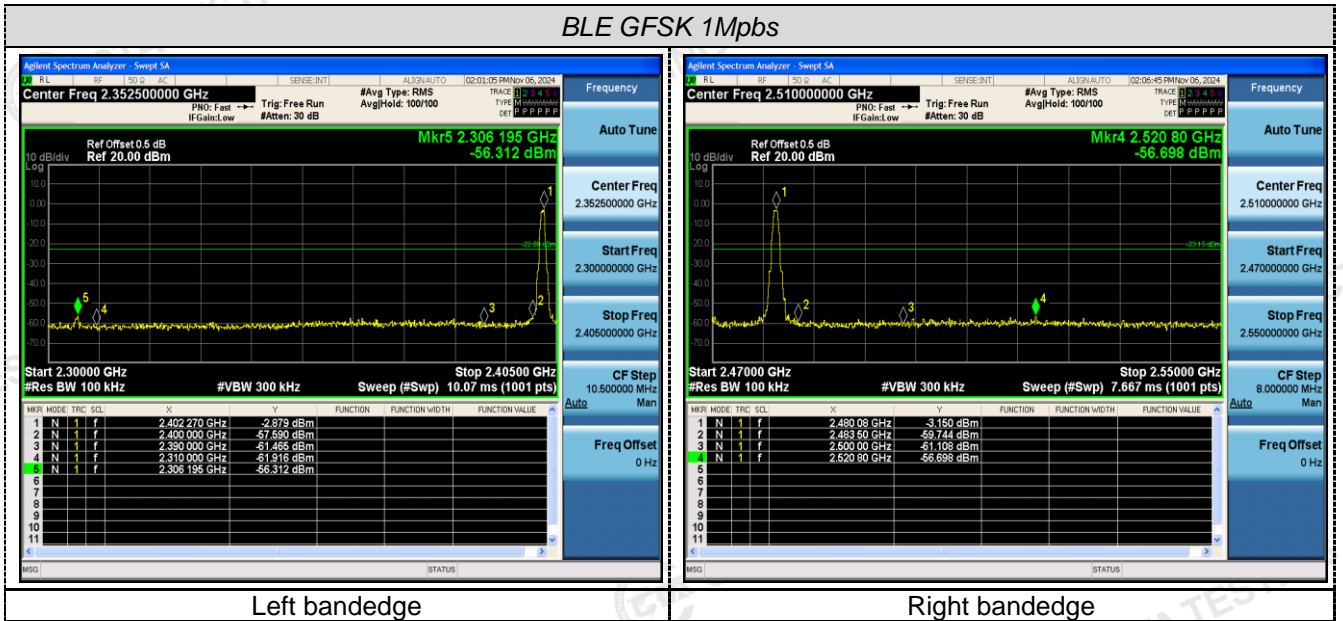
BLE GFSK 1Mpbs

Agilent Spectrum Analyzer - Swept SA
RL RF 50 Ω AC SENSE:INT ALIGN AUTO 02:01:05 PM Nov 06, 2024
Center Freq 2.352500000 GHz
PNO: Fast IFGain:Low Trig: Free Run #Atten: 30 dB
#Avg Type: RMS Avg|Hold: 100/100
TRACE 1 2 3 4 5 6 TYPE M DET P P P P P P
Frequency
Ref Offset 0.5 dB
10 dB/div Ref 20.00 dBm
Log
Mkr5 2.306 195 GHz
-56.312 dBm
10.0
0.00
-10.0
-20.0
-30.0
-40.0
-50.0
-60.0
-70.0
-22.88 dBm
Start 2.30000 GHz
#Res BW 100 kHz
#VBW 300 kHz
Stop 2.40500 GHz
Sweep (#Swp) 10.07 ms (1001 pts)

| MKR | MODE | TRC | SCL | X | Y | FUNCTION | FUNCTION WIDTH | FUNCTION VALUE |
|---|---|---|---|---|---|---|---|---|
| 1 | N | 1 | f | 2.402 270 GHz | -2.879 dBm | | | |
| 2 | N | 1 | f | 2.400 000 GHz | -57.590 dBm | | | |
| 3 | N | 1 | f | 2.390 000 GHz | -61.465 dBm | | | |
| 4 | N | 1 | f | 2.310 000 GHz | -61.916 dBm | | | |
| 5 | N | 1 | f | 2.306 195 GHz | -56.312 dBm | | | |
| 6 | | | | | | | | |
| 7 | | | | | | | | |
| 8 | | | | | | | | |
| 9 | | | | | | | | |
| 10 | | | | | | | | |
| 11 | | | | | | | | |

MSG STATUS

Auto Tune
Center Freq
2.352500000 GHz
Start Freq
2.300000000 GHz
Stop Freq
2.405000000 GHz
CF Step
10.500000 MHz
Auto Man
Freq Offset
0 Hz

Agilent Spectrum Analyzer - Swept SA
RL RF 50 Ω AC SENSE:INT ALIGN AUTO 02:06:45 PM Nov 06, 2024
Center Freq 2.510000000 GHz
PNO: Fast IFGain:Low Trig: Free Run #Atten: 30 dB
#Avg Type: RMS Avg|Hold: 100/100
TRACE 1 2 3 4 5 6 TYPE M DET P P P P P P
Frequency
Ref Offset 0.5 dB
10 dB/div Ref 20.00 dBm
Log
Mkr4 2.520 80 GHz
-56.698 dBm
10.0
0.00
-10.0
-20.0
-30.0
-40.0
-50.0
-60.0
-70.0
-23.15 dBm
Start 2.47000 GHz
#Res BW 100 kHz
#VBW 300 kHz
Stop 2.55000 GHz
Sweep (#Swp) 7.667 ms (1001 pts)

| MKR | MODE | TRC | SCL | X | Y | FUNCTION | FUNCTION WIDTH | FUNCTION VALUE |
|---|---|---|---|---|---|---|---|---|
| 1 | N | 1 | f | 2.480 08 GHz | -3.150 dBm | | | |
| 2 | N | 1 | f | 2.483 50 GHz | -59.744 dBm | | | |
| 3 | N | 1 | f | 2.500 00 GHz | -61.108 dBm | | | |
| 4 | N | 1 | f | 2.520 80 GHz | -56.698 dBm | | | |
| 5 | | | | | | | | |
| 6 | | | | | | | | |
| 7 | | | | | | | | |
| 8 | | | | | | | | |
| 9 | | | | | | | | |
| 10 | | | | | | | | |
| 11 | | | | | | | | |

MSG STATUS

Auto Tune
Center Freq
2.510000000 GHz
Start Freq
2.470000000 GHz
Stop Freq
2.550000000 GHz
CF Step
8.000000 MHz
Auto Man
Freq Offset
0 Hz

Left bandedge
Right bandedge